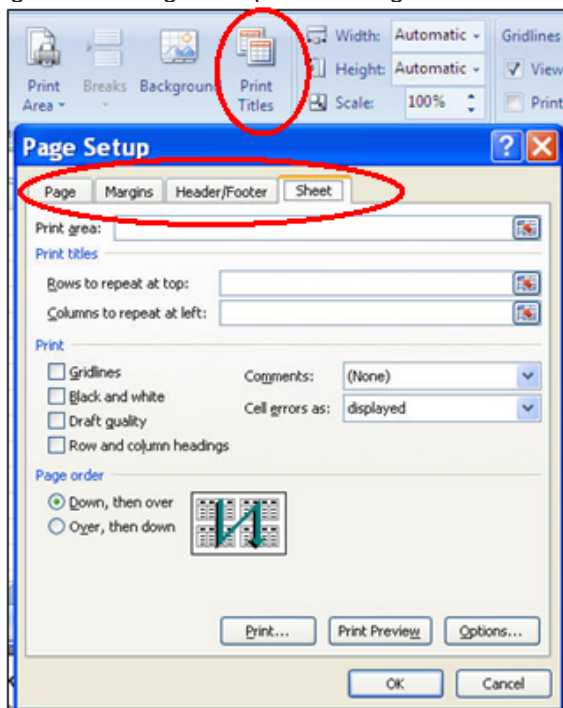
Print Area
Breaks
Background
Print Titles
Width: Automatic
Height: Automatic
Scale: 100%
Gridlines
View
Print

Page Setup
?
Page
Margins
Header/Footer
Sheet
Print area:
Print titles
Rows to repeat at top:
Columns to repeat at left:
Print
Gridlines
Black and white
Draft quality
Row and column headings
Comments: (None)
Cell errors as: displayed
Page order
Down, then over
Over, then down
Print...
Print Preview
Options...
OK
Cancel